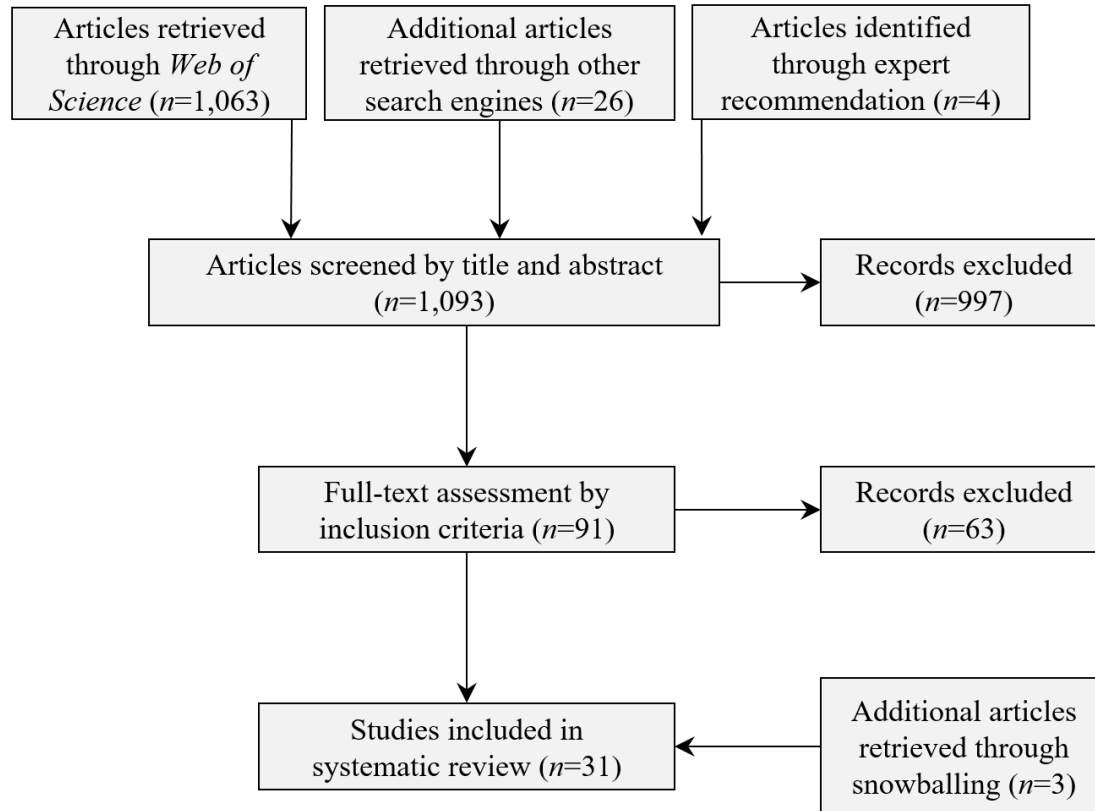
Articles retrieved through *Web of Science* ($n$=1,063)

Additional articles retrieved through other search engines ($n$=26)

Articles identified through expert recommendation ($n$=4)

Articles screened by title and abstract ($n$=1,093)

Records excluded ($n$=997)

Full-text assessment by inclusion criteria ($n$=91)

Records excluded ($n$=63)

Studies included in systematic review ($n$=31)

Additional articles retrieved through snowballing ($n$=3)